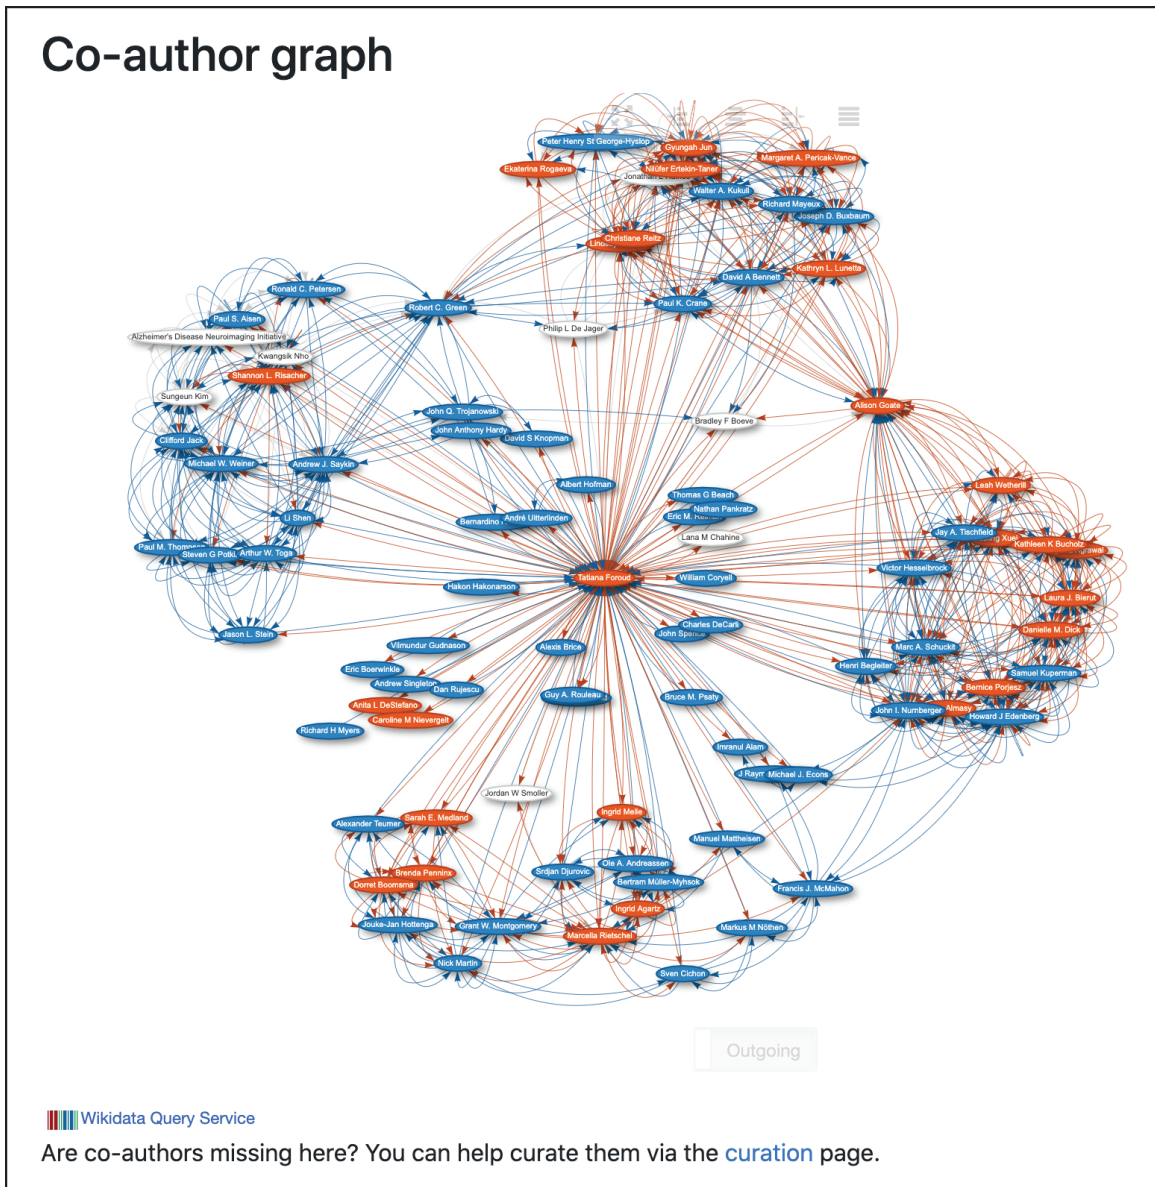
Co-author graph

Peter Henry St George-Hyslop
Gyungah Jun
Margaret A. Pericak-Vance
Ekaterina Rogaeva
Nilüfer Ertekin-Taner
Jonathan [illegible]
Walter A. Kukull
Richard Mayeux
Joseph D. Buxbaum
Christiane Reitz
Linda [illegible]
David A Bennett
Kathryn L. Lunetta
Ronald C. Petersen
Robert C. Green
Paul K. Crane
Paul S. Aisen
Philip L De Jager
Alzheimer's Disease Neuroimaging Initiative
Kwangsik Nho
Shannon L. Risacher
Sungeun Kim
Alison Goate
John Q. Trojanowski
Bradley F Boeve
John Anthony Hardy
David S Knopman
Clifford Jack
Michael W. Weiner
Andrew J. Saykin
Albert Hofman
Leah Wetherill
Thomas G Beach
Nathan Pankratz
Eric M. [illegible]
Li Shen
Bernardino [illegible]
André Uitterlinden
Jay A. Tischfield
Kathleen K Bucholz
Lana M Chahine
Paul M. Thompson
Steven G Potkin
Arthur W. Toga
Victor Hesselbrock
Tatiana Foroud
William Coryell
Hakon Hakonarson
Laura J. Bierut
Charles DeCarli
John Spence
Danielle M. Dick
Jason L. Stein
Vilmundur Gudnason
Alexis Brice
Marc A. Schuckit
Henri Begleiter
Eric Boerwinkle
Andrew Singleton
Samuel Kuperman
Dan Rujescu
Bernice Porjesz
Guy A. Rouleau
Bruce M. Psaty
Anita L DeStefano
Almasy
John I. Nurnberger
Howard J Edenberg
Caroline M Nievergelt
Richard H Myers
Imranul Alam
J Rayner
Michael J. Econs
Jordan W Smoller
Ingrid Melle
Alexander Teumer
Sarah E. Medland
Manuel Mattheisen
Ole A. Andreassen
Brenda Penninx
Srdjan Djurovic
Dorret Boomsma
Bertram Müller-Myhsok
Francis J. McMahon
Ingrid Agartz
Jouke-Jan Hottenga
Grant W. Montgomery
Marcella Rietschel
Markus M Nöthen
Nick Martin
Sven Cichon

Outgoing

Wikidata Query Service
Are co-authors missing here? You can help curate them via the curation page.